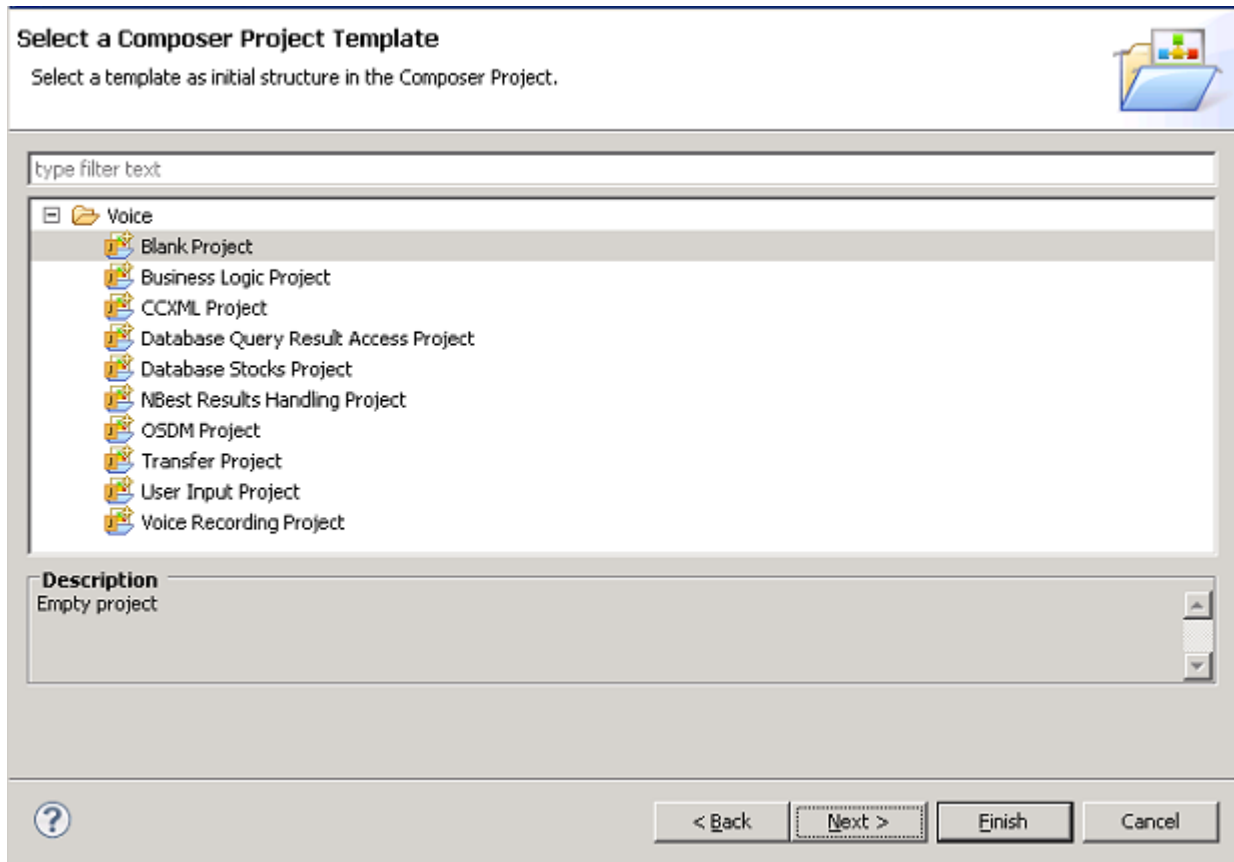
Select a Composer Project Template
Select a template as initial structure in the Composer Project.

type filter text

Voice
Blank Project
Business Logic Project
CCXML Project
Database Query Result Access Project
Database Stocks Project
NBest Results Handling Project
OSDM Project
Transfer Project
User Input Project
Voice Recording Project

Description
Empty project

?
< Back
Next >
Finish
Cancel